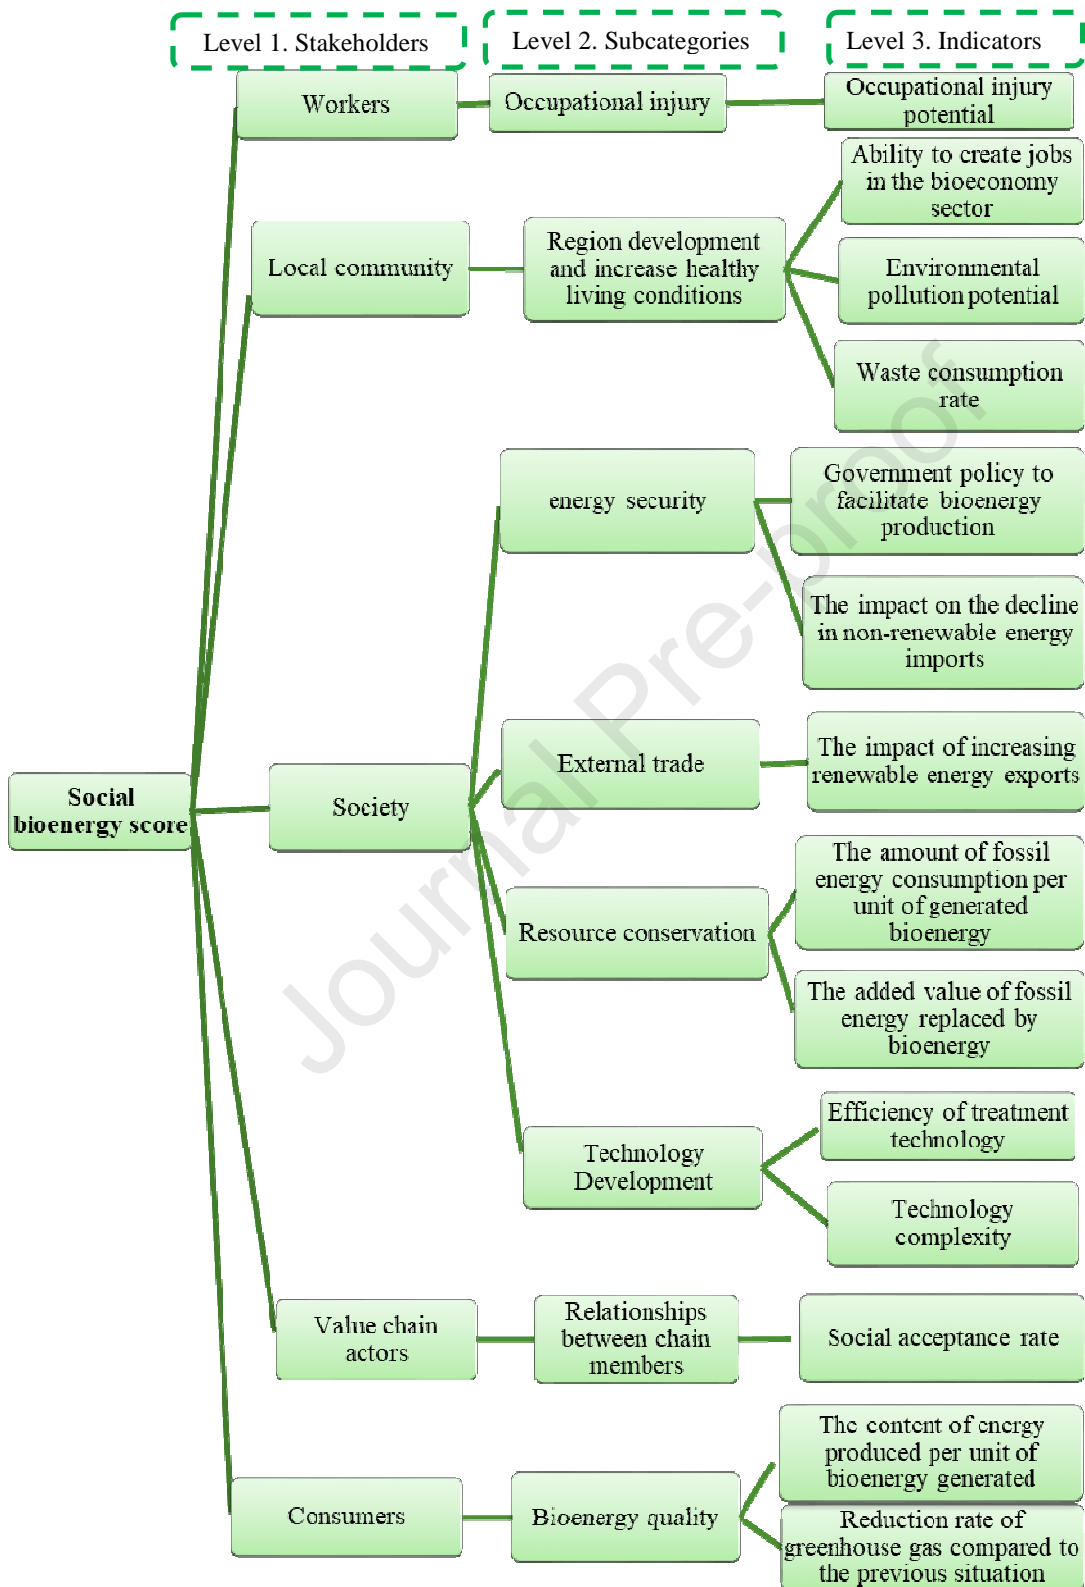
Level 1. Stakeholders

Level 2. Subcategories

Level 3. Indicators

Social bioenergy score

Workers

Occupational injury

Occupational injury potential

Local community

Region development and increase healthy living conditions

Ability to create jobs in the bioeconomy sector

Environmental pollution potential

Waste consumption rate

Society

energy security

Government policy to facilitate bioenergy production

The impact on the decline in non-renewable energy imports

External trade

The impact of increasing renewable energy exports

Resource conservation

The amount of fossil energy consumption per unit of generated bioenergy

The added value of fossil energy replaced by bioenergy

Technology Development

Efficiency of treatment technology

Technology complexity

Value chain actors

Relationships between chain members

Social acceptance rate

Consumers

Bioenergy quality

The content of energy produced per unit of bioenergy generated

Reduction rate of greenhouse gas compared to the previous situation

Journal Pre-proof